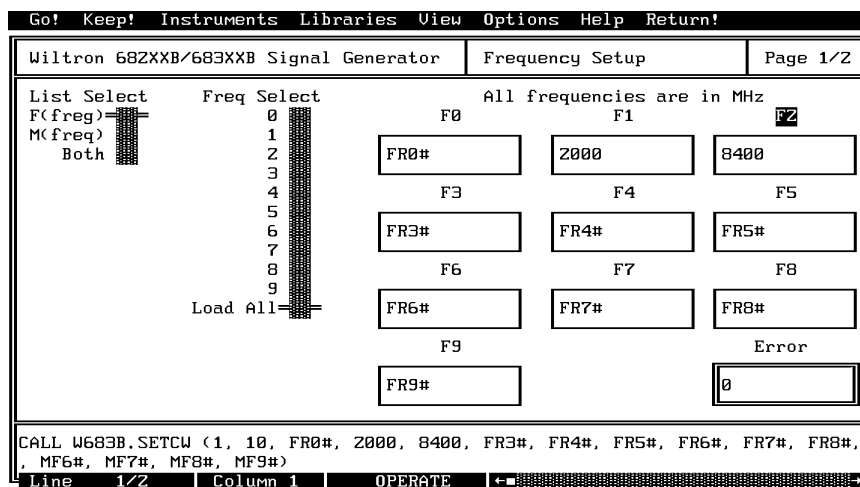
Go! Keep! Instruments Libraries View Options Help Return!

Wiltron 682XXB/683XXB Signal Generator | Frequency Setup | Page 1/2

List Select
F(freq)
M(freq)
Both

Freq Select
0
1
2
3
4
5
6
7
8
9
Load All

All frequencies are in MHz

F0
FR0#

F1
2000

F2
8400

F3
FR3#

F4
FR4#

F5
FR5#

F6
FR6#

F7
FR7#

F8
FR8#

F9
FR9#

Error
0

CALL W683B.SETCW (1, 10, FR0#, 2000, 8400, FR3#, FR4#, FR5#, FR6#, FR7#, FR8#, , MF6#, MF7#, MF8#, MF9#)

Line 1/2 | Column 1 | OPERATE